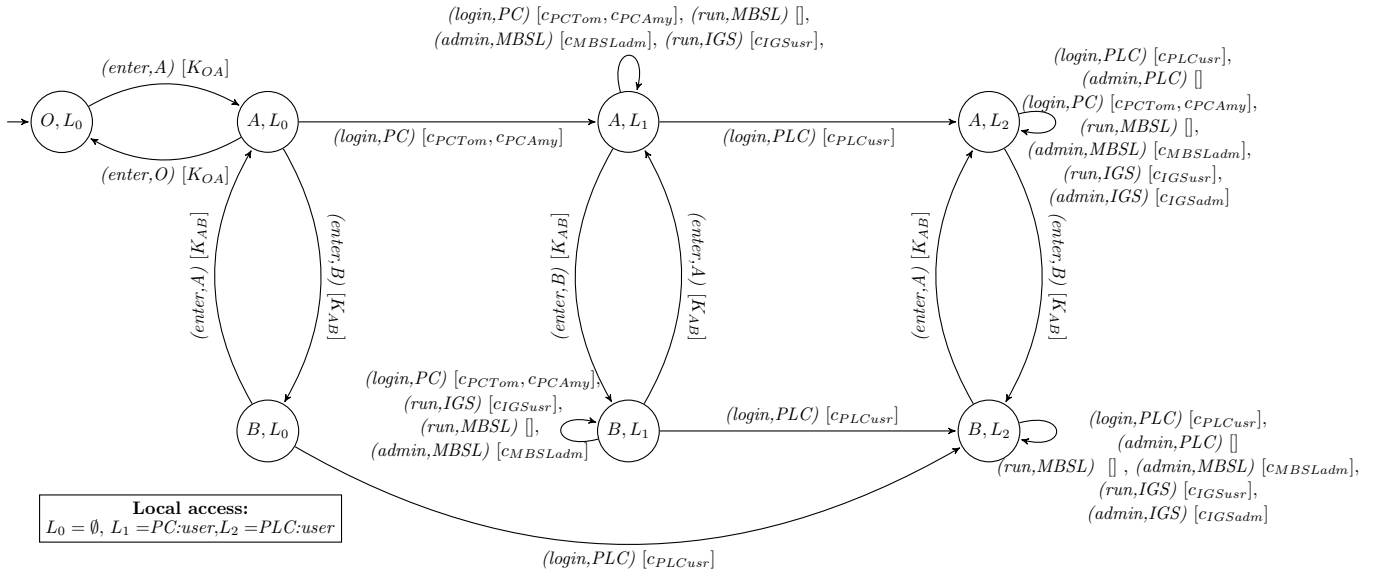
(login,PC) $[c_{PCTom}, c_{PCAmy}]$, (run,MBSL) $[]$,
(admin,MBSL) $[c_{MBSLadm}]$, (run,IGS) $[c_{IGSusr}]$,

(enter,A) $[K_{OA}]$

$O, L_0$

$A, L_0$

(enter,O) $[K_{OA}]$

(login,PC) $[c_{PCTom}, c_{PCAmy}]$

$A, L_1$

(login,PLC) $[c_{PLCusr}]$

$A, L_2$

(login,PLC) $[c_{PLCusr}]$,
(admin,PLC) $[]$
(login,PC) $[c_{PCTom}, c_{PCAmy}]$,
(run,MBSL) $[]$,
(admin,MBSL) $[c_{MBSLadm}]$,
(run,IGS) $[c_{IGSusr}]$,
(admin,IGS) $[c_{IGSadm}]$

(enter,A) $[K_{AB}]$

(enter,B) $[K_{AB}]$

(enter,B) $[K_{AB}]$

(enter,A) $[K_{AB}]$

(enter,A) $[K_{AB}]$

(enter,B) $[K_{AB}]$

(login,PC) $[c_{PCTom}, c_{PCAmy}]$,
(run,IGS) $[c_{IGSusr}]$,
(run,MBSL) $[]$,
(admin,MBSL) $[c_{MBSLadm}]$

$B, L_0$

$B, L_1$

(login,PLC) $[c_{PLCusr}]$

$B, L_2$

(login,PLC) $[c_{PLCusr}]$,
(admin,PLC) $[]$
(run,MBSL) $[]$ , (admin,MBSL) $[c_{MBSLadm}]$,
(run,IGS) $[c_{IGSusr}]$,
(admin,IGS) $[c_{IGSadm}]$

**Local access:**
$L_0 = \emptyset$, $L_1$ =PC:user,$L_2$ =PLC:user

(login,PLC) $[c_{PLCusr}]$